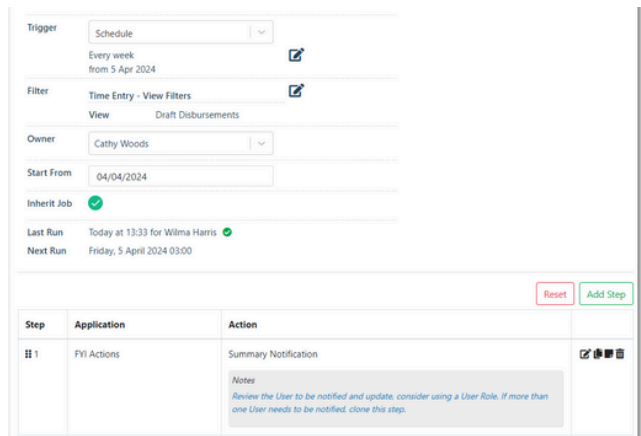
Trigger
Schedule
Every week
from 5 Apr 2024

Filter
Time Entry - View Filters
View Draft Disbursements

Owner
Cathy Woods

Start From
04/04/2024

Inherit Job

Last Run Today at 13:33 for Wilma Harris
Next Run Friday, 5 April 2024 03:00

Reset Add Step

| Step | Application | Action | |
|---|---|---|---|
| 1 | FYI Actions | Summary Notification<br>Notes<br>Review the User to be notified and update, consider using a User Role. If more than one User needs to be notified, clone this step. | |